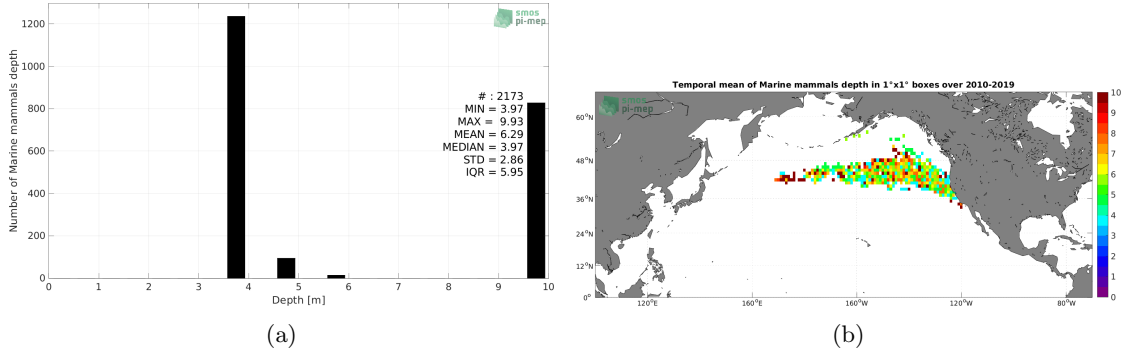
smos
pi-mep

1200
1000
800
600
400
200
0

Number of Marine mammals depth

# : 2173
MIN = 3.97
MAX = 9.93
MEAN = 6.29
MEDIAN = 3.97
STD = 2.86
IQR = 5.95

0 1 2 3 4 5 6 7 8 9 10
Depth [m]

(a)

Temporal mean of Marine mammals depth in 1°x1° boxes over 2010-2019

smos
pi-mep

60°N
48°N
36°N
24°N
12°N
0°

120°E 160°E 160°W 120°W 80°W

10
9
8
7
6
5
4
3
2
1
0

(b)